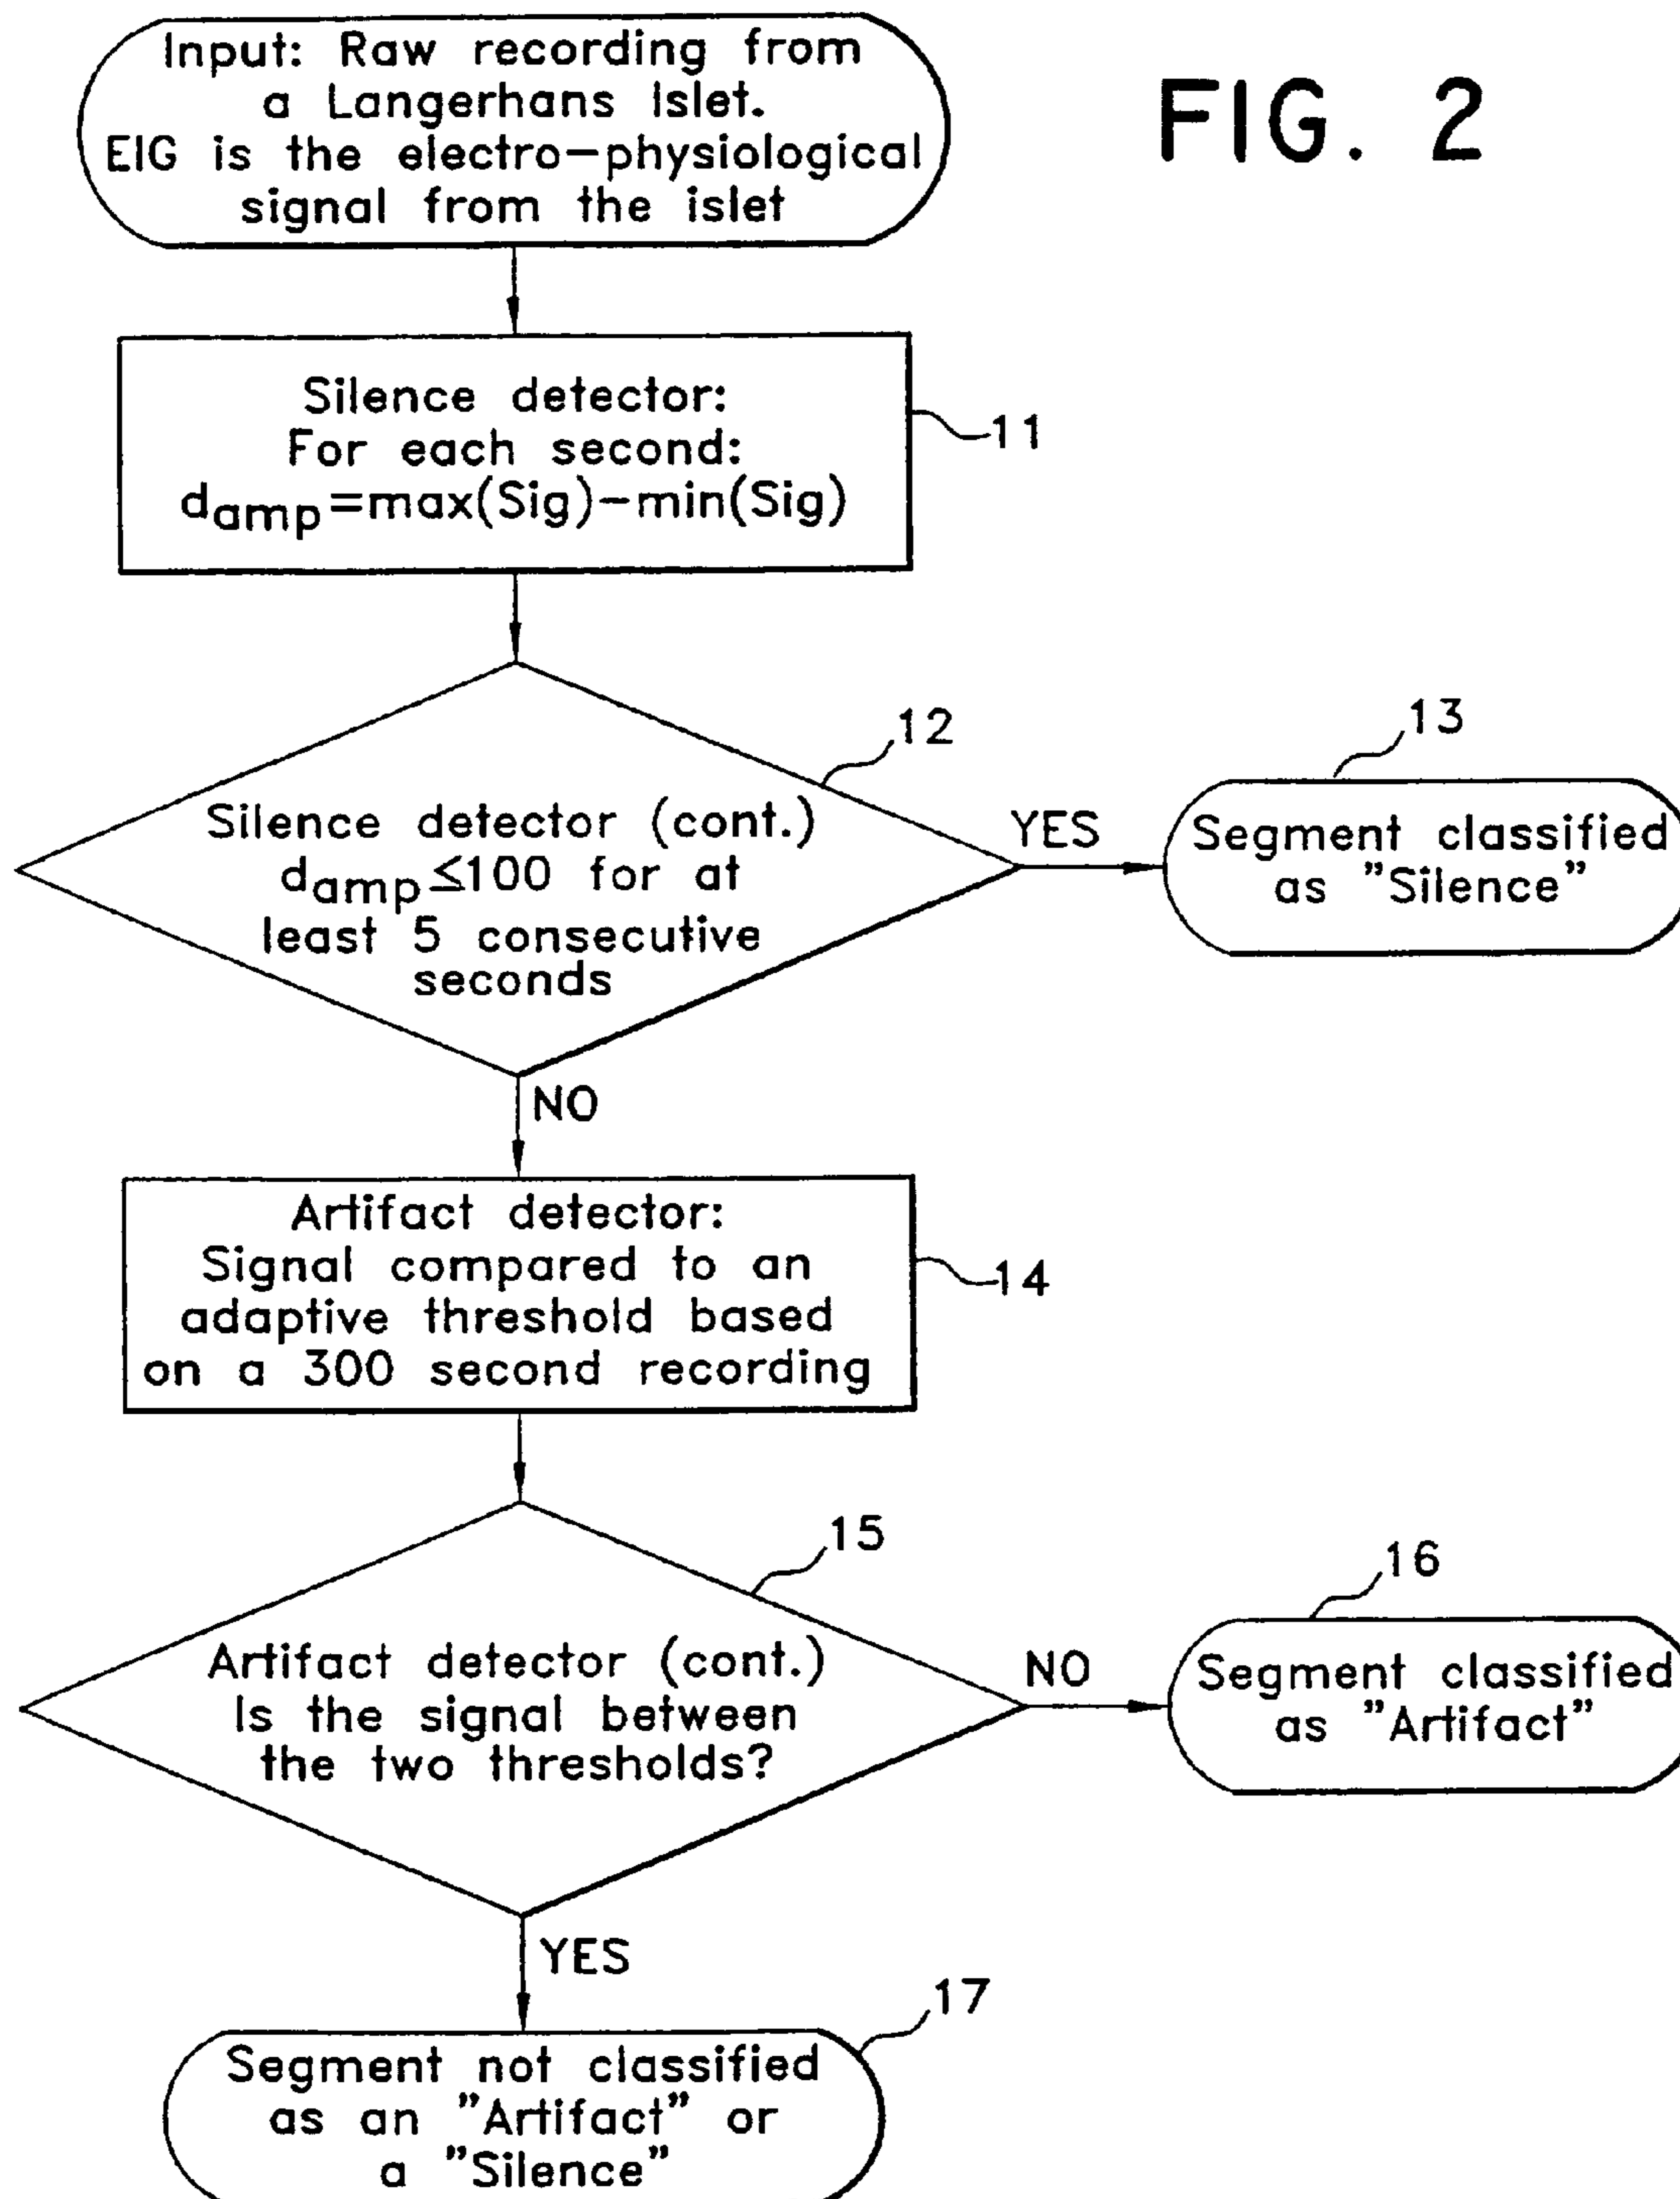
Input: Raw recording from a Langerhans Islet. EIG is the electro-physiological signal from the islet

FIG. 2

Silence detector: For each second: $d_{amp}$=max(Sig)−min(Sig)

11

12

13

Silence detector (cont.) $d_{amp} \leq 100$ for at least 5 consecutive seconds

YES

Segment classified as "Silence"

NO

Artifact detector: Signal compared to an adaptive threshold based on a 300 second recording

14

15

16

Artifact detector (cont.) Is the signal between the two thresholds?

NO

Segment classified as "Artifact"

YES

17

Segment not classified as an "Artifact" or a "Silence"